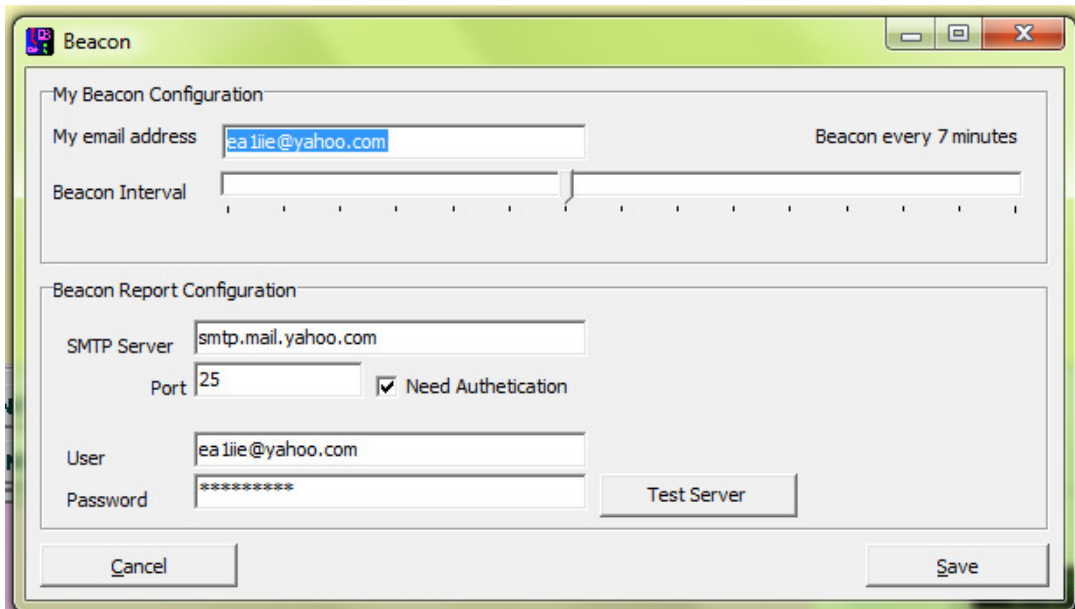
Beacon

My Beacon Configuration

My email address ea1iie@yahoo.com

Beacon every 7 minutes

Beacon Interval

Beacon Report Configuration

SMTP Server smtp.mail.yahoo.com

Port 25

Need Authetication

User ea1iie@yahoo.com

Password **********

Test Server

Cancel

Save